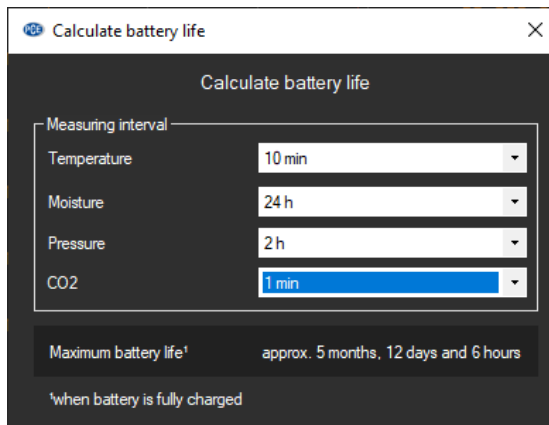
PCE Calculate battery life

Calculate battery life

Measuring interval

Temperature 10 min

Moisture 24 h

Pressure 2 h

CO2 1 min

Maximum battery life¹ approx. 5 months, 12 days and 6 hours

¹when battery is fully charged